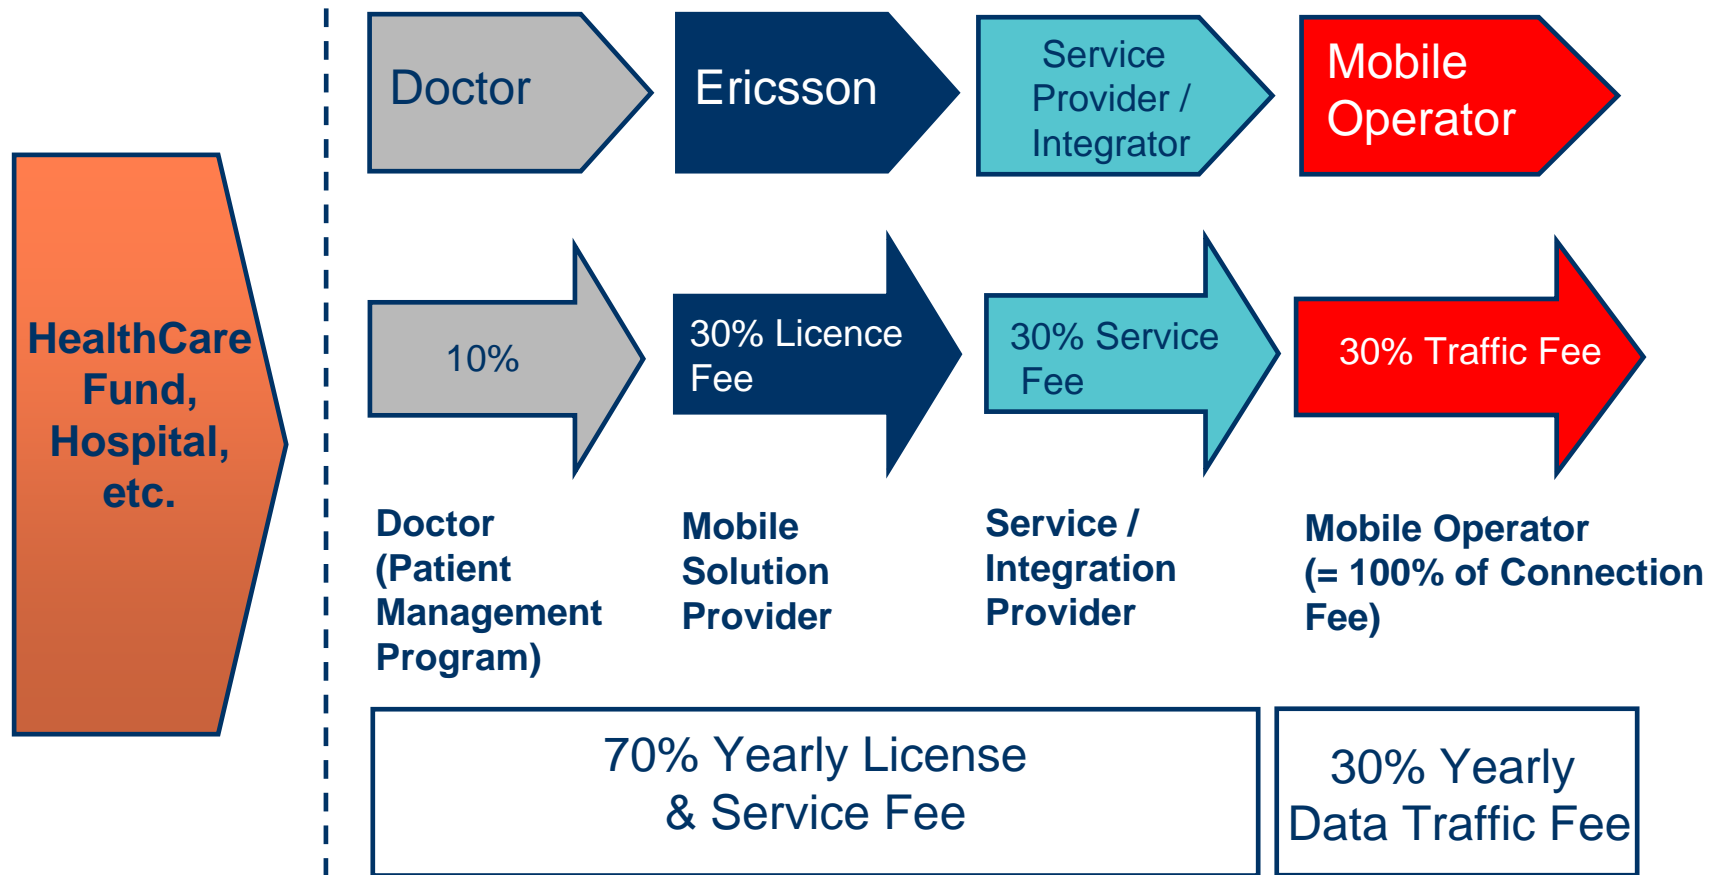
HealthCare Fund, Hospital, etc.

Doctor

Ericsson

Service Provider / Integrator

Mobile Operator

10%

30% Licence Fee

30% Service Fee

30% Traffic Fee

Doctor (Patient Management Program)

Mobile Solution Provider

Service / Integration Provider

Mobile Operator (= 100% of Connection Fee)

70% Yearly License & Service Fee

30% Yearly Data Traffic Fee